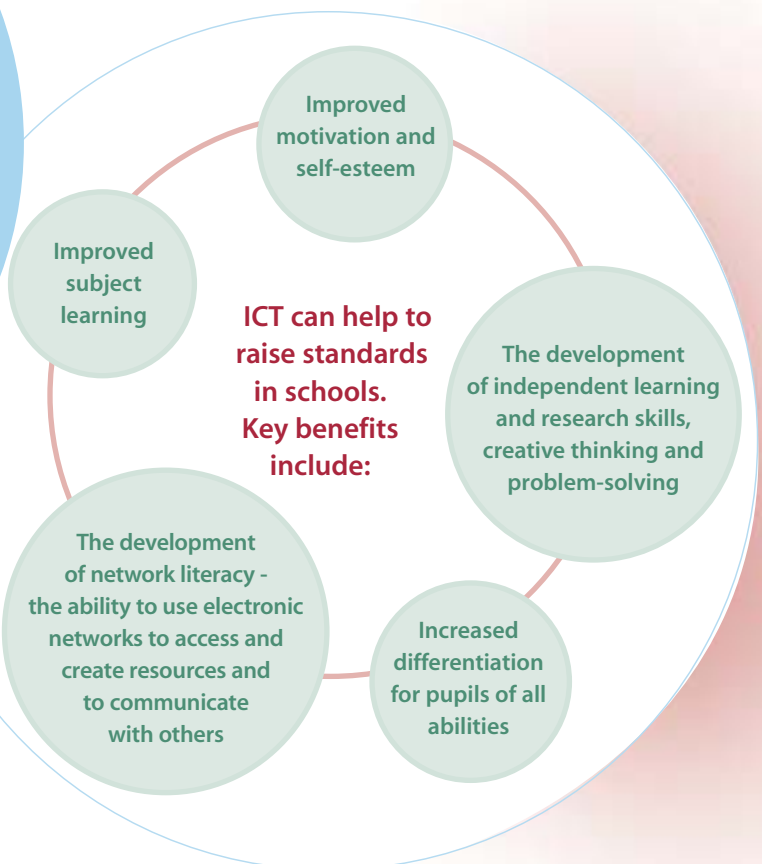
ICT can help to raise standards in schools. Key benefits include:

Improved motivation and self-esteem

The development of independent learning and research skills, creative thinking and problem-solving

Increased differentiation for pupils of all abilities

The development of network literacy - the ability to use electronic networks to access and create resources and to communicate with others

Improved subject learning